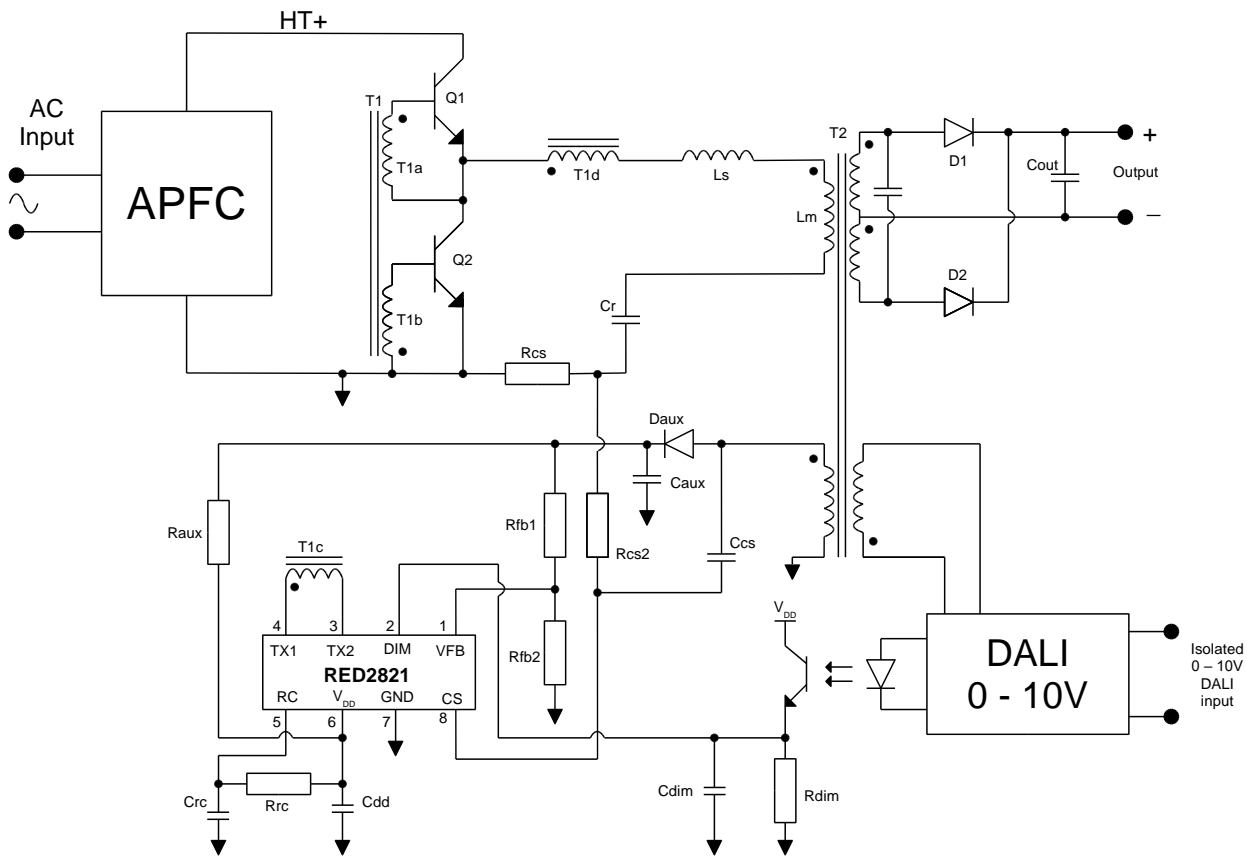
HT+

AC Input

APFC

T1

Q1

T1a

T1d

Ls

T2

D1

Cout

+

Output

–

Lm

Q2

D2

T1b

Cr

Rcs

Daux

Caux

Raux

Rfb1

Rcs2

Ccs

T1c

4 3 2 1

TX1 TX2 DIM VFB

RED2821

RC $V_{DD}$ GND CS

5 6 7 8

Rfb2

$V_{DD}$

DALI
0 - 10V

Isolated
0 – 10V
DALI
input

Crc

Rrc

Cdd

Cdim

Rdim